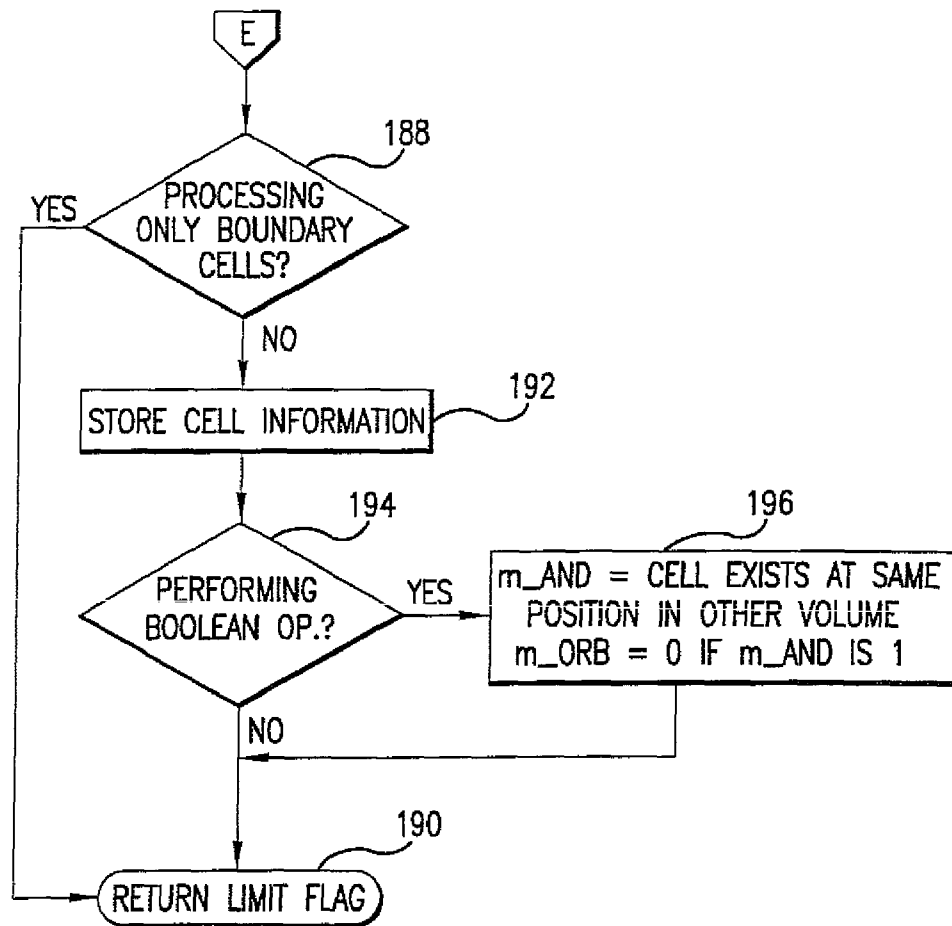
E

188

PROCESSING ONLY BOUNDARY CELLS?

YES

NO

STORE CELL INFORMATION

192

194

PERFORMING BOOLEAN OP.?

YES

196

m_AND = CELL EXISTS AT SAME POSITION IN OTHER VOLUME
m_ORB = 0 IF m_AND IS 1

NO

190

RETURN LIMIT FLAG